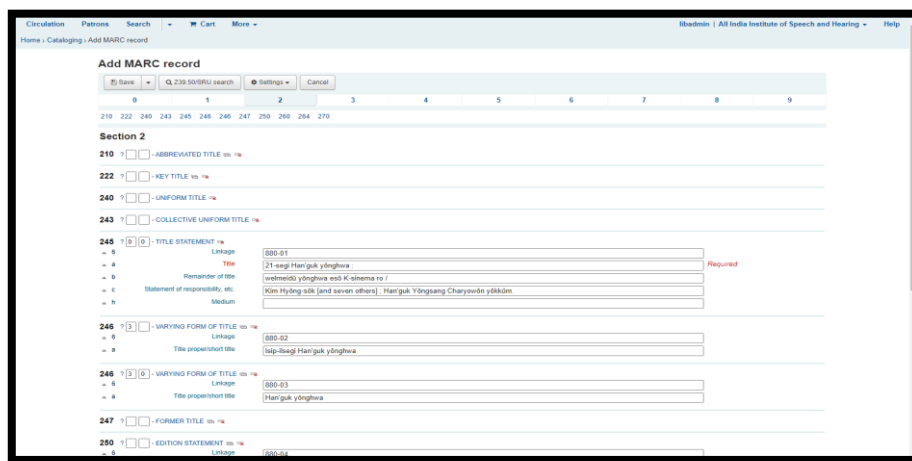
Circulation Patrons Search ▾ Cart More ▾ libadmin | All India Institute of Speech and Hearing ▾ Help

Home › Cataloging › Add MARC record

Add MARC record

Save ▾ Z39.50/SRU search Settings ▾ Cancel

| 0 | 1 | 2 | 3 | 4 | 5 | 6 | 7 | 8 | 9 |
|---|---|---|---|---|---|---|---|---|---|

210 222 240 243 245 246 246 247 250 260 264 270

Section 2

210 ? - ABBREVIATED TITLE

222 ? - KEY TITLE

240 ? - UNIFORM TITLE

243 ? - COLLECTIVE UNIFORM TITLE

245 ? 0 0 - TITLE STATEMENT
6 Linkage 880-01
a Title 21-segi Han'guk yŏnghwa : Required
b Remainder of title welmeldŭ yŏnghwa esŏ K-sinema ro /
c Statement of responsibility, etc. Kim Hyŏng-sŏk [and seven others] ; Han'guk Yŏngsang Charyowŏn yŏkkŭm.
h Medium

246 ? 3 - VARYING FORM OF TITLE
6 Linkage 880-02
a Title proper/short title Isip-ilsegi Han'guk yŏnghwa

246 ? 3 0 - VARYING FORM OF TITLE
6 Linkage 880-03
a Title proper/short title Han'guk yŏnghwa

247 ? - FORMER TITLE

250 ? - EDITION STATEMENT
6 Linkage 880-04